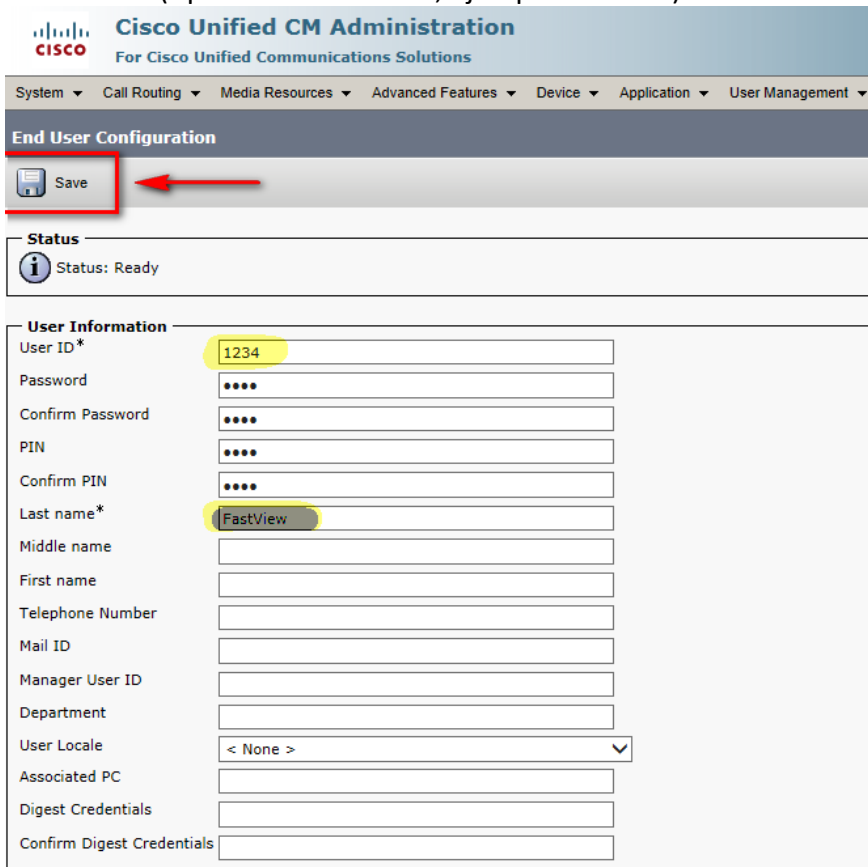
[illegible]

cisco

Cisco Unified CM Administration
For Cisco Unified Communications Solutions

System ▾ Call Routing ▾ Media Resources ▾ Advanced Features ▾ Device ▾ Application ▾ User Management ▾

End User Configuration

Save

Status

Status: Ready

User Information

User ID* 1234

Password ••••

Confirm Password ••••

PIN ••••

Confirm PIN ••••

Last name* FastView

Middle name

First name

Telephone Number

Mail ID

Manager User ID

Department

User Locale < None >

Associated PC

Digest Credentials

Confirm Digest Credentials